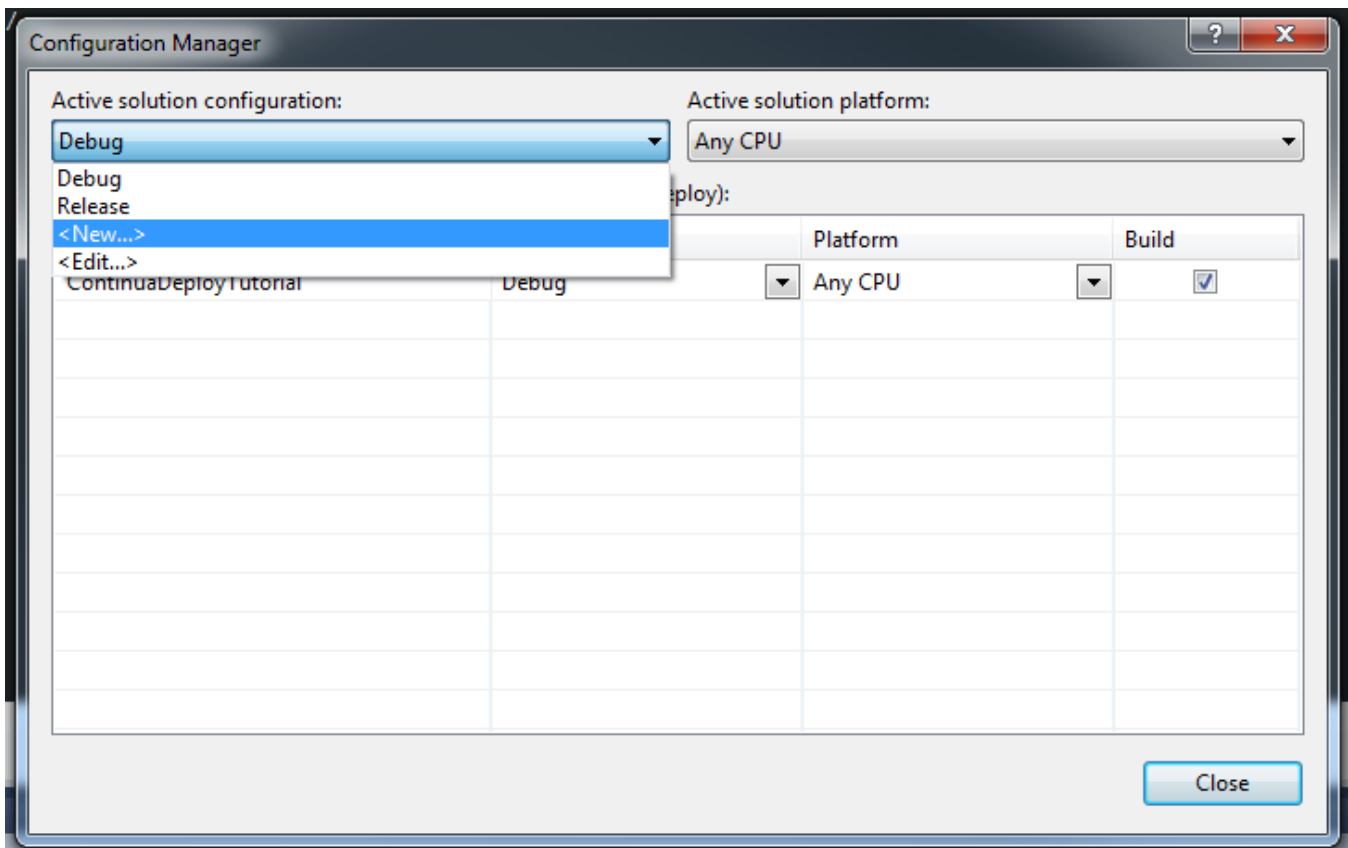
Configuration Manager

?
X

Active solution configuration:
Debug

Active solution platform:
Any CPU

Debug
Release
<New...>
<Edit...>

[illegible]ploy):

| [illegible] | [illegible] | Platform | Build |
|---|---|---|---|
| ContinuaDeployTutorial | Debug | Any CPU | ✓ |

Close